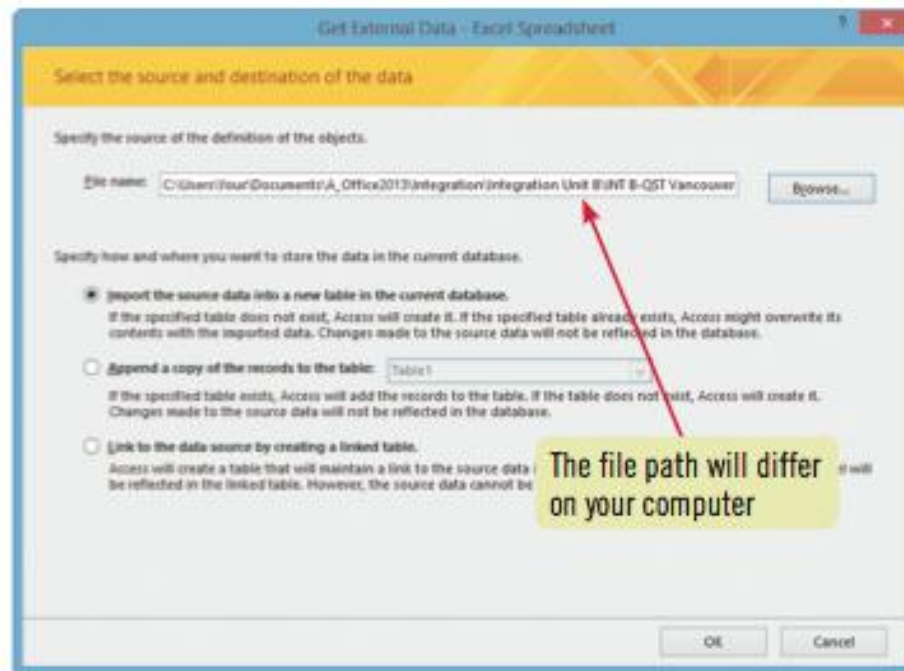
Get External Data - Excel Spreadsheet

?

Select the source and destination of the data

Specify the source of the definition of the objects.

File name: C:\Users\Your\Documents\A_Office2013\Integration\Integration Unit B\INT B-QST Vancouver

Browse...

Specify how and where you want to store the data in the current database.

Import the source data into a new table in the current database.
If the specified table does not exist, Access will create it. If the specified table already exists, Access might overwrite its contents with the imported data. Changes made to the source data will not be reflected in the database.

Append a copy of the records to the table: Table1
If the specified table exists, Access will add the records to the table. If the table does not exist, Access will create it. Changes made to the source data will not be reflected in the database.

Link to the data source by creating a linked table.
Access will create a table that will maintain a link to the source data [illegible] will be reflected in the linked table. However, the source data cannot be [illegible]

The file path will differ on your computer

OK

Cancel